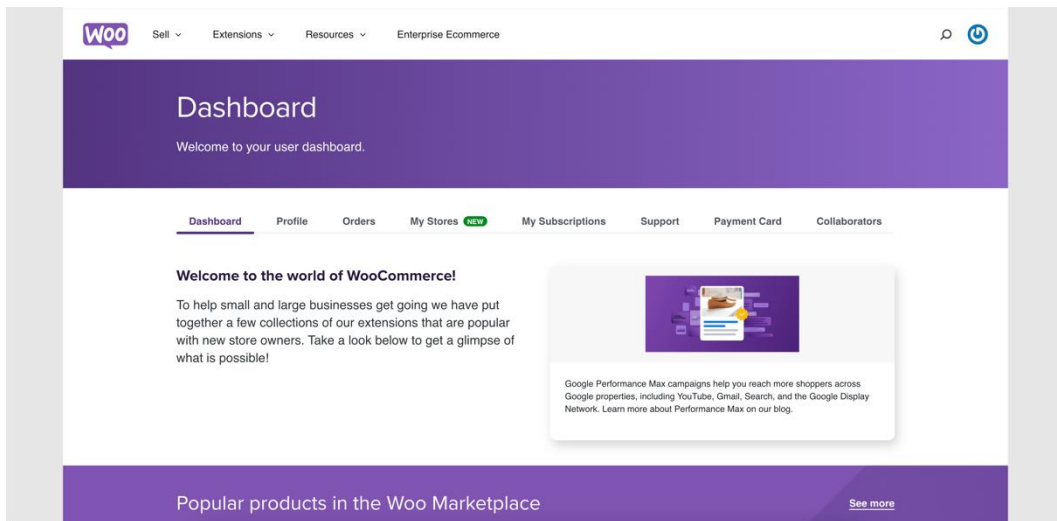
Woo Sell ⌄ Extensions ⌄ Resources ⌄ Enterprise Ecommerce

Dashboard

Welcome to your user dashboard.

Dashboard Profile Orders My Stores NEW My Subscriptions Support Payment Card Collaborators

Welcome to the world of WooCommerce!

To help small and large businesses get going we have put together a few collections of our extensions that are popular with new store owners. Take a look below to get a glimpse of what is possible!

Google Performance Max campaigns help you reach more shoppers across Google properties, including YouTube, Gmail, Search, and the Google Display Network. Learn more about Performance Max on our blog.

Popular products in the Woo Marketplace

See more